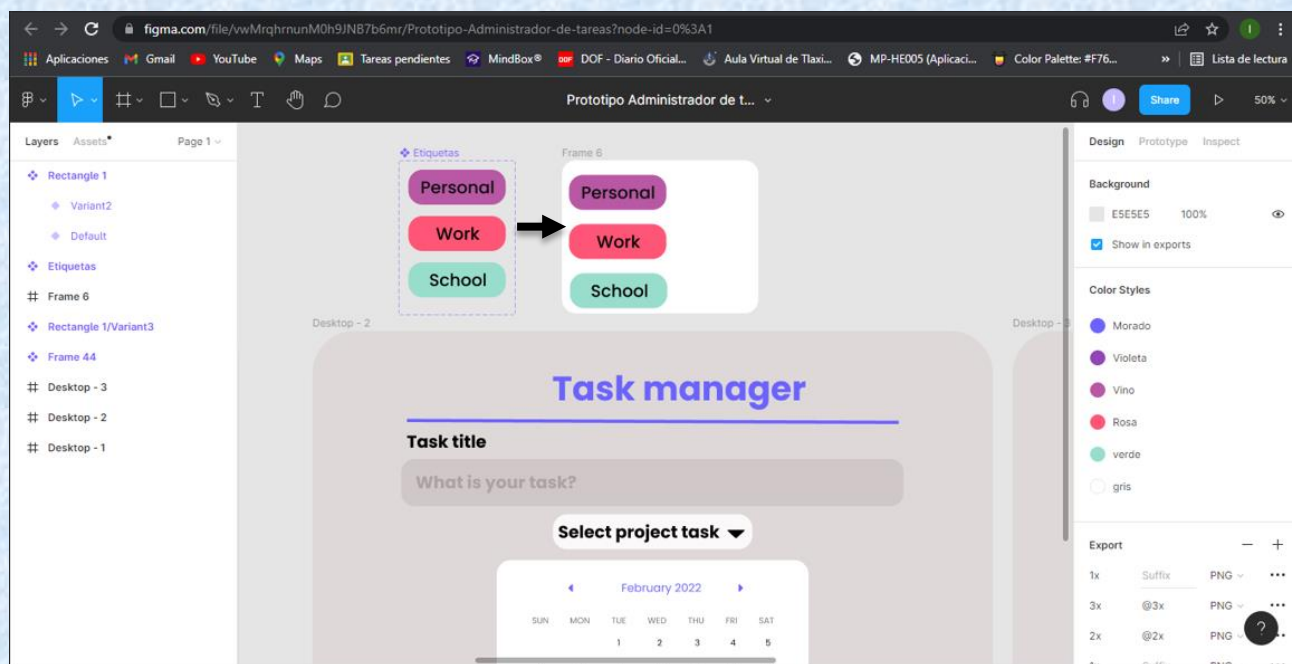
figma.com/file/vwMrqhrnunM0h9JNB7b6mr/Prototipo-Administrador-de-tareas?node-id=0%3A1

Aplicaciones Gmail YouTube Maps Tareas pendientes MindBox® DOF - Diario Oficial... Aula Virtual de Tlaxi... MP-HE005 (Aplicaci... Color Palette: #F76... » Lista de lectura

Prototipo Administrador de t... Share 50%

Layers Assets Page 1

Rectangle 1
Variant2
Default
Etiquetas
Frame 6
Rectangle 1/Variant3
Frame 44
Desktop - 3
Desktop - 2
Desktop - 1

Etiquetas
Personal
Work
School

Frame 6
Personal
Work
School

Desktop - 2
Desktop - 3

Task manager
Task title
What is your task?
Select project task

February 2022
| SUN | MON | TUE | WED | THU | FRI | SAT |
|---|---|---|---|---|---|---|
| | | 1 | 2 | 3 | 4 | 5 |

Design Prototype Inspect
Background
E5E5E5 100%
Show in exports
Color Styles
Morado
Violeta
Vino
Rosa
verde
gris
Export
1x Suffix PNG
3x @3x PNG
2x @2x PNG